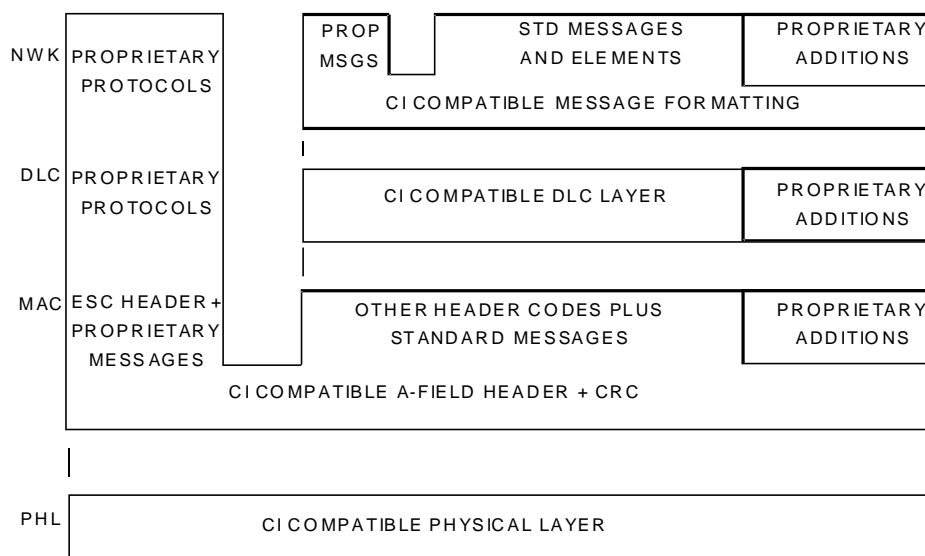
NWK PROPRIETARY PROTOCOLS

PROP MSGS

STD MESSAGES AND ELEMENTS

PROPRIETARY ADDITIONS

CI COMPATIBLE MESSAGE FORMATTING

DLC PROPRIETARY PROTOCOLS

CI COMPATIBLE DLC LAYER

PROPRIETARY ADDITIONS

MAC ESC HEADER + PROPRIETARY MESSAGES

OTHER HEADER CODES PLUS STANDARD MESSAGES

PROPRIETARY ADDITIONS

CI COMPATIBLE A-FIELD HEADER + CRC

PHL

CI COMPATIBLE PHYSICAL LAYER